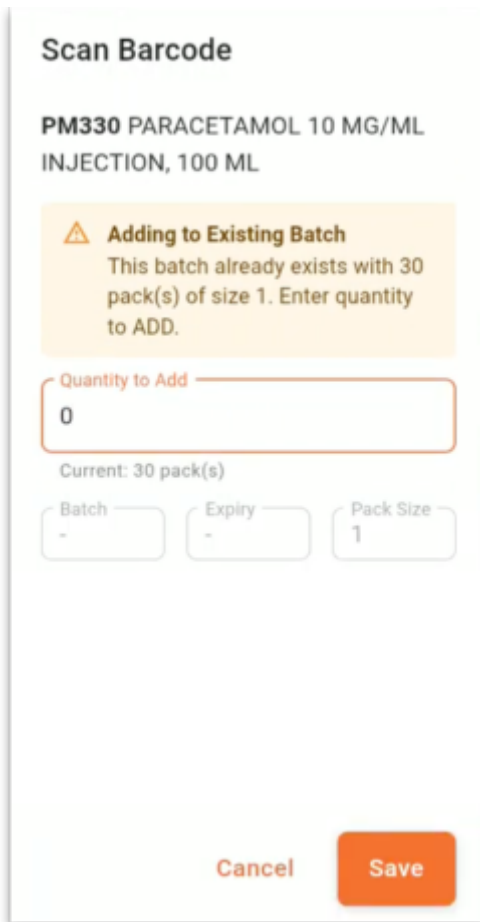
Scan Barcode

**PM330** PARACETAMOL 10 MG/ML INJECTION, 100 ML

Adding to Existing Batch
This batch already exists with 30 pack(s) of size 1. Enter quantity to ADD.

Quantity to Add
0

Current: 30 pack(s)

Batch
-

Expiry
-

Pack Size
1

Cancel

Save